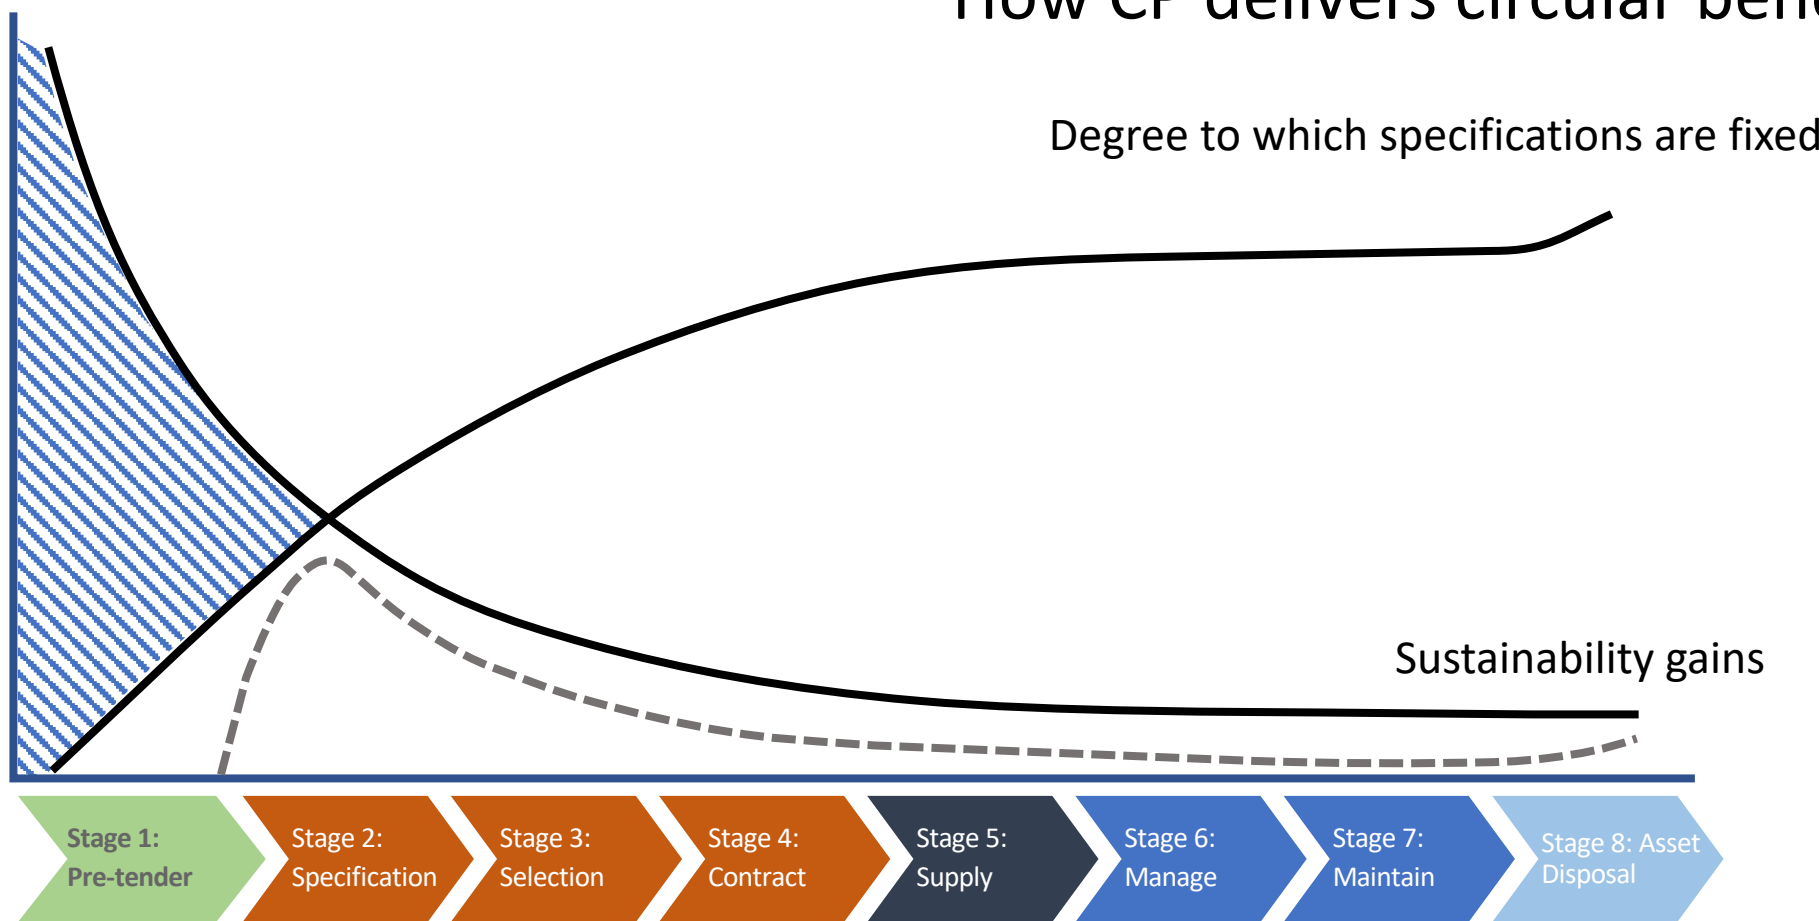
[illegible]

Degree to which specifications are fixed

Sustainability gains

Stage 1: Pre-tender

Stage 2: Specification

Stage 3: Selection

Stage 4: Contract

Stage 5: Supply

Stage 6: Manage

Stage 7: Maintain

Stage 8: Asset Disposal